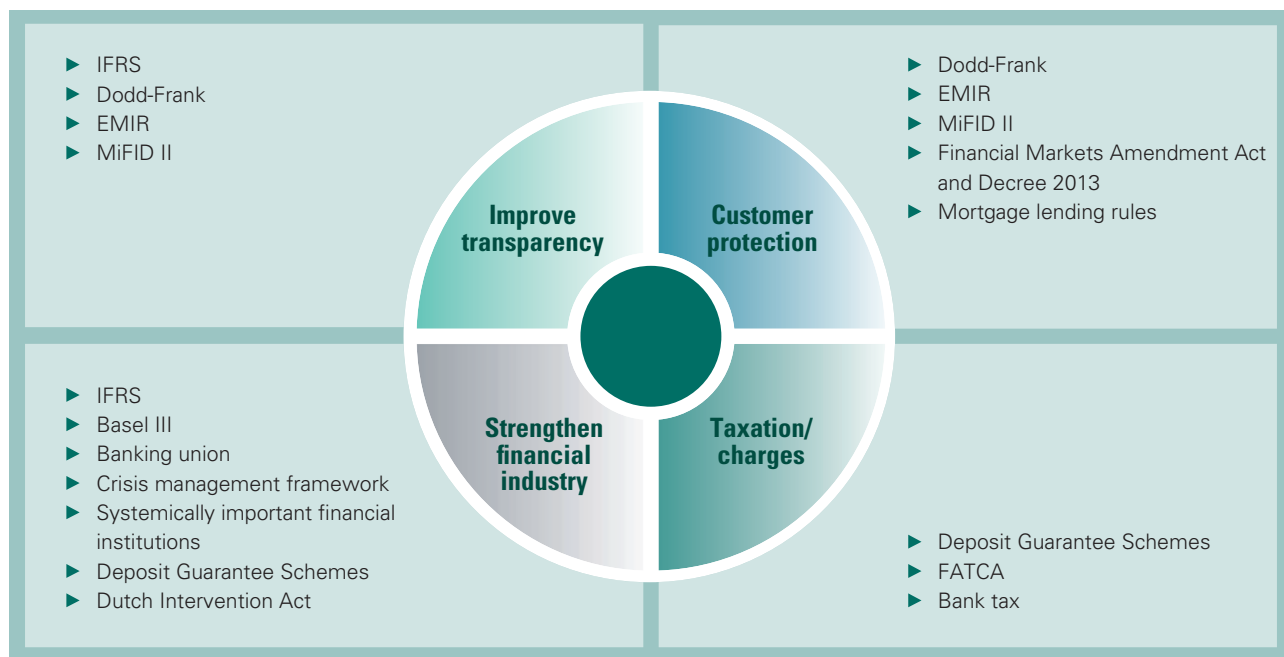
- IFRS
- Dodd-Frank
- EMIR
- MiFID II

- Dodd-Frank
- EMIR
- MiFID II
- Financial Markets Amendment Act and Decree 2013
- Mortgage lending rules

Improve transparency

Customer protection

Strengthen financial industry

Taxation/ charges

- IFRS
- Basel III
- Banking union
- Crisis management framework
- Systemically important financial institutions
- Deposit Guarantee Schemes
- Dutch Intervention Act

- Deposit Guarantee Schemes
- FATCA
- Bank tax